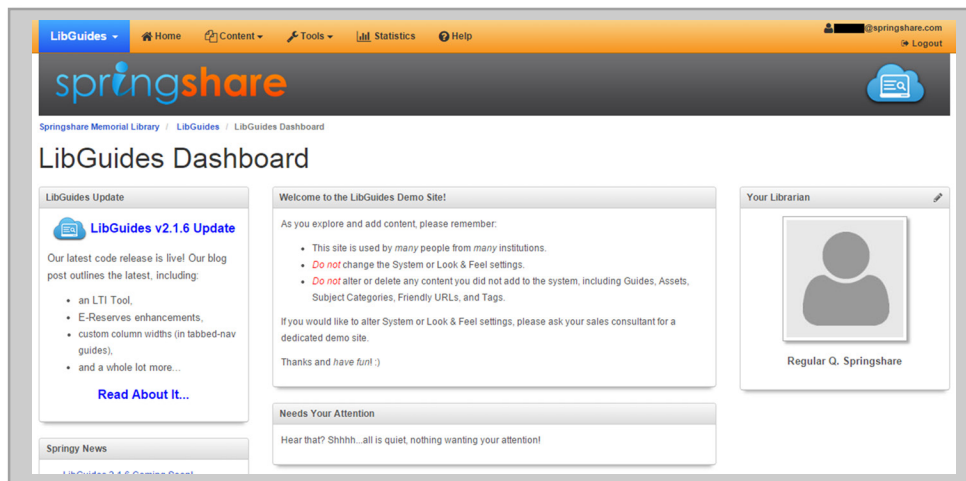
LibGuides ▾ Home Content ▾ Tools ▾ Statistics Help

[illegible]@springshare.com
Logout

springshare

Springshare Memorial Library / LibGuides / LibGuides Dashboard

LibGuides Dashboard

LibGuides Update

LibGuides v2.1.6 Update

Our latest code release is live! Our blog post outlines the latest, including:

- an LTI Tool,
- E-Reserves enhancements,
- custom column widths (in tabbed-nav guides),
- and a whole lot more...

Read About It...

Springy News

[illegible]

Welcome to the LibGuides Demo Site!

As you explore and add content, please remember:

- This site is used by *many* people from *many* institutions.
- *Do not* change the System or Look & Feel settings.
- *Do not* alter or delete any content you did not add to the system, including Guides, Assets, Subject Categories, Friendly URLs, and Tags.

If you would like to alter System or Look & Feel settings, please ask your sales consultant for a dedicated demo site.

Thanks and *have fun!* ;)

Needs Your Attention

Hear that? Shhhh...all is quiet, nothing wanting your attention!

Your Librarian

Regular Q. Springshare